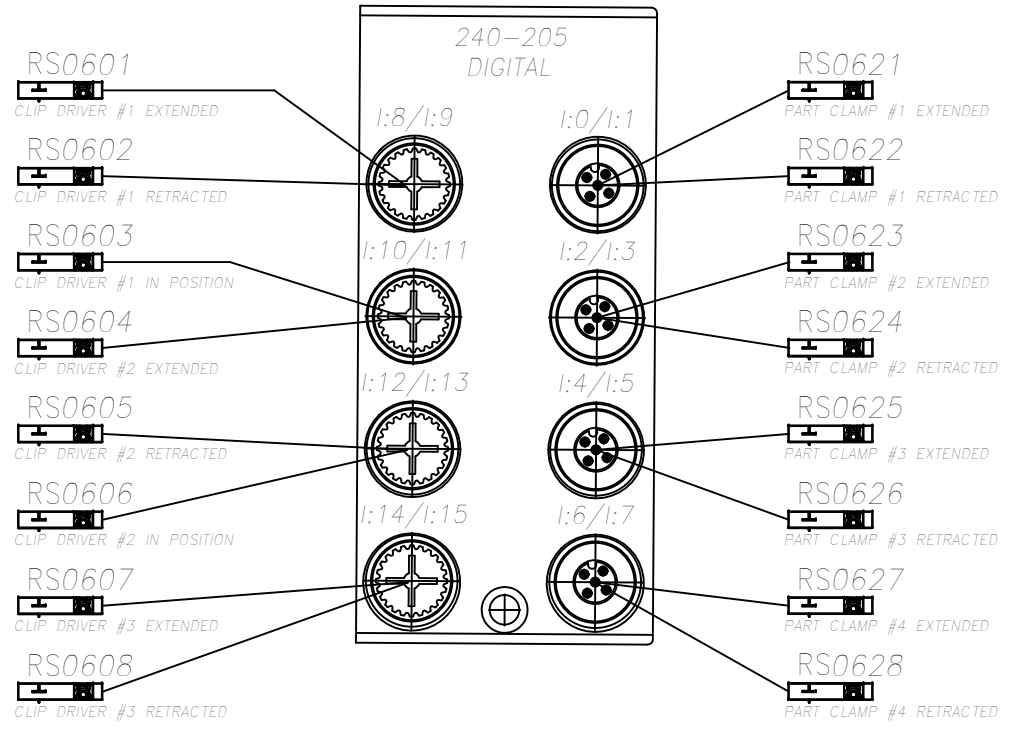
240-205
DIGITAL

RS0601
CLIP DRIVER #1 EXTENDED

RS0602
CLIP DRIVER #1 RETRACTED

RS0603
CLIP DRIVER #1 IN POSITION

RS0604
CLIP DRIVER #2 EXTENDED

RS0605
CLIP DRIVER #2 RETRACTED

RS0606
CLIP DRIVER #2 IN POSITION

RS0607
CLIP DRIVER #3 EXTENDED

RS0608
CLIP DRIVER #3 RETRACTED

I:8/I:9
I:10/I:11
I:12/I:13
I:14/I:15

I:0/I:1
I:2/I:3
I:4/I:5
I:6/I:7

RS0621
PART CLAMP #1 EXTENDED

RS0622
PART CLAMP #1 RETRACTED

RS0623
PART CLAMP #2 EXTENDED

RS0624
PART CLAMP #2 RETRACTED

RS0625
PART CLAMP #3 EXTENDED

RS0626
PART CLAMP #3 RETRACTED

RS0627
PART CLAMP #4 EXTENDED

RS0628
PART CLAMP #4 RETRACTED